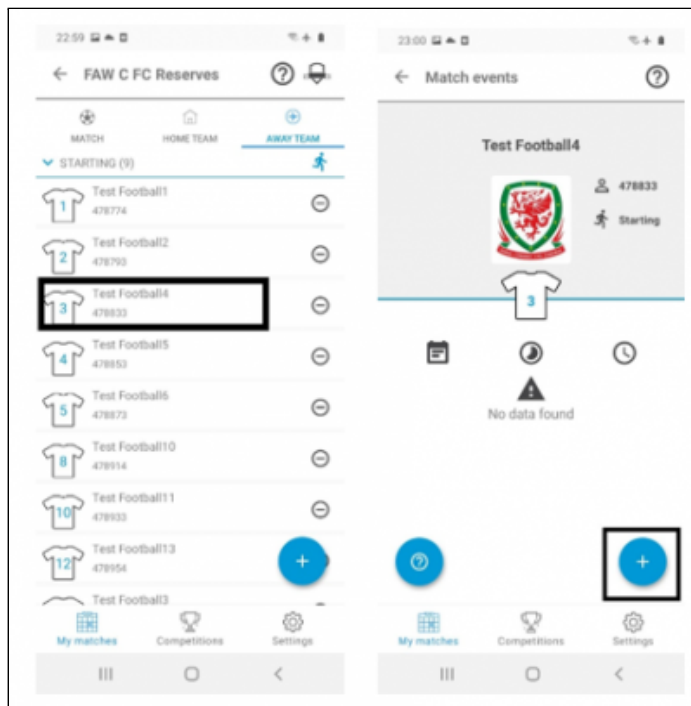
22:59

FAW C FC Reserves

MATCH
HOME TEAM
AWAY TEAM

STARTING (9)

1
Test Football1
478774

2
Test Football2
478793

3
Test Football4
478833

4
Test Football5
478853

5
Test Football6
478873

8
Test Football10
478914

10
Test Football11
478933

12
Test Football13
478954

Test Football3

+

My matches
Competitions
Settings

23:00

Match events

Test Football4

478833
Starting

3

No data found

+

My matches
Competitions
Settings